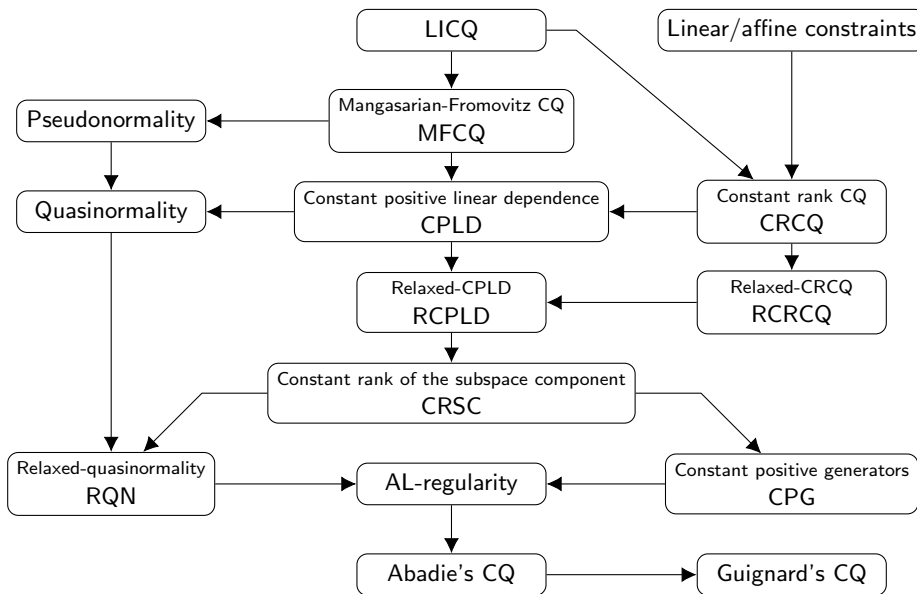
LICQ

Linear/affine constraints

Pseudonormality

Mangasarian-Fromovitz CQ
MFCQ

Quasinormality

Constant positive linear dependence
CPLD

Constant rank CQ
CRCQ

Relaxed-CPLD
RCPLD

Relaxed-CRCQ
RCRCQ

Constant rank of the subspace component
CRSC

Relaxed-quasinormality
RQN

AL-regularity

Constant positive generators
CPG

Abadie's CQ

Guignard's CQ